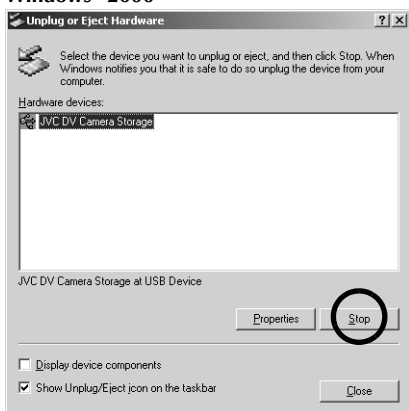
Windows® 2000

Unplug or Eject Hardware

?

×

Select the device you want to unplug or eject, and then click Stop. When Windows notifies you that it is safe to do so unplug the device from your computer.

Hardware devices:

JVC DV Camera Storage

JVC DV Camera Storage at USB Device

Properties

Stop

Display device components

Show Unplug/Eject icon on the taskbar

Close